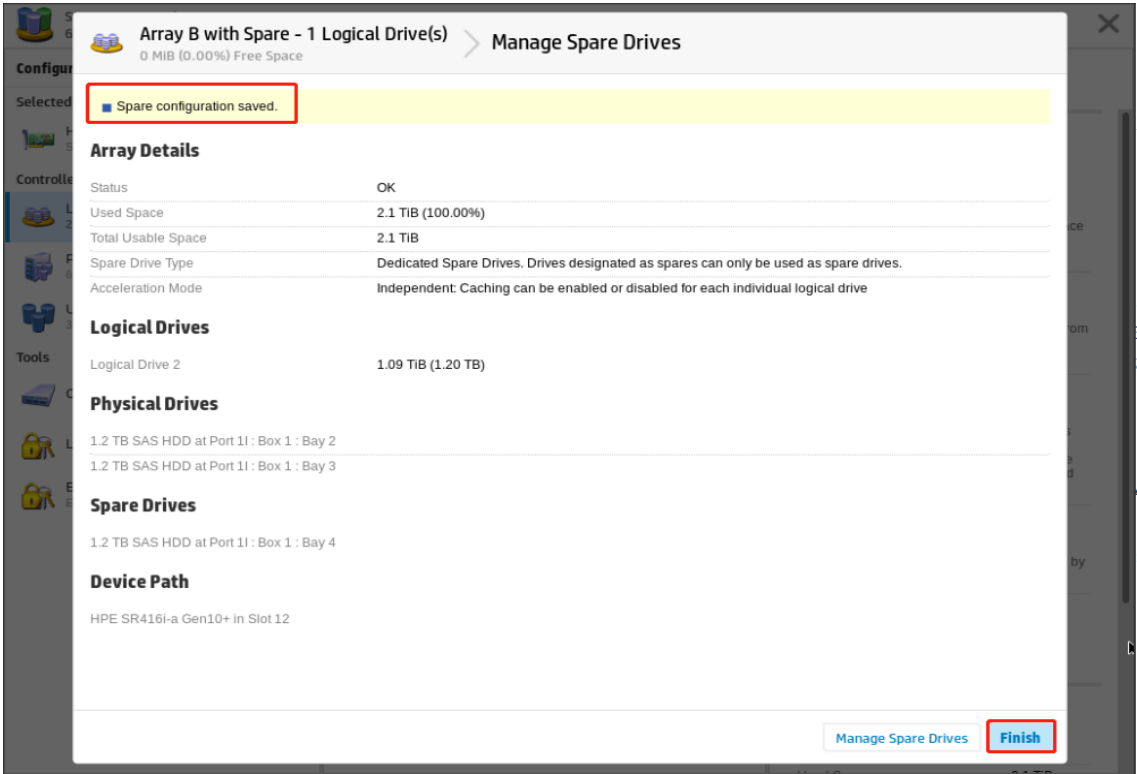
Array B with Spare - 1 Logical Drive(s)
0 MIB (0.00%) Free Space

Manage Spare Drives

Spare configuration saved.

Array Details

| | |
|---|---|
| Status | OK |
| Used Space | 2.1 TiB (100.00%) |
| Total Usable Space | 2.1 TiB |
| Spare Drive Type | Dedicated Spare Drives. Drives designated as spares can only be used as spare drives. |
| Acceleration Mode | Independent: Caching can be enabled or disabled for each individual logical drive |

Logical Drives

Logical Drive 2 1.09 TiB (1.20 TB)

Physical Drives

1.2 TB SAS HDD at Port 1I : Box 1 : Bay 2
1.2 TB SAS HDD at Port 1I : Box 1 : Bay 3

Spare Drives

1.2 TB SAS HDD at Port 1I : Box 1 : Bay 4

Device Path

HPE SR416i-a Gen10+ in Slot 12

Manage Spare Drives
Finish

Configur
Selected
Controlle
Tools
ce
rom
by